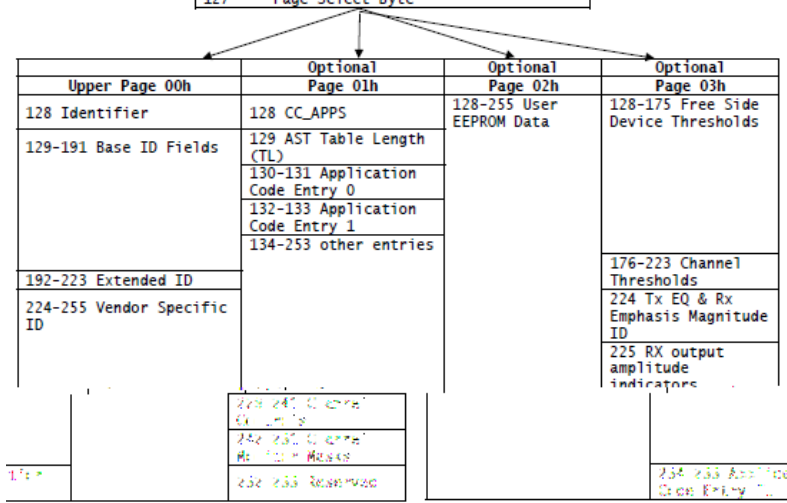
127 Page Select Byte

| Upper Page 00h | Optional Page 01h | Optional Page 02h | Optional Page 03h |
|---|---|---|---|
| 128 Identifier | 128 CC_APPS | 128-255 User EEPROM Data | 128-175 Free Side Device Thresholds |
| 129-191 Base ID Fields | 129 AST Table Length (TL) | | |
| | 130-131 Application Code Entry 0 | | |
| | 132-133 Application Code Entry 1 | | |
| | 134-253 other entries | | |
| 192-223 Extended ID | | | 176-223 Channel Thresholds |
| 224-255 Vendor Specific ID | | | 224 Tx EQ & Rx Emphasis Magnitude ID |
| | | | 225 RX output amplitude indicators |
| | 226-241 Channel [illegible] | | |
| | 242-251 Channel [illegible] Masks | | |
| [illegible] | 252-253 Reserved | | 254-255 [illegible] Code Entry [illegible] |